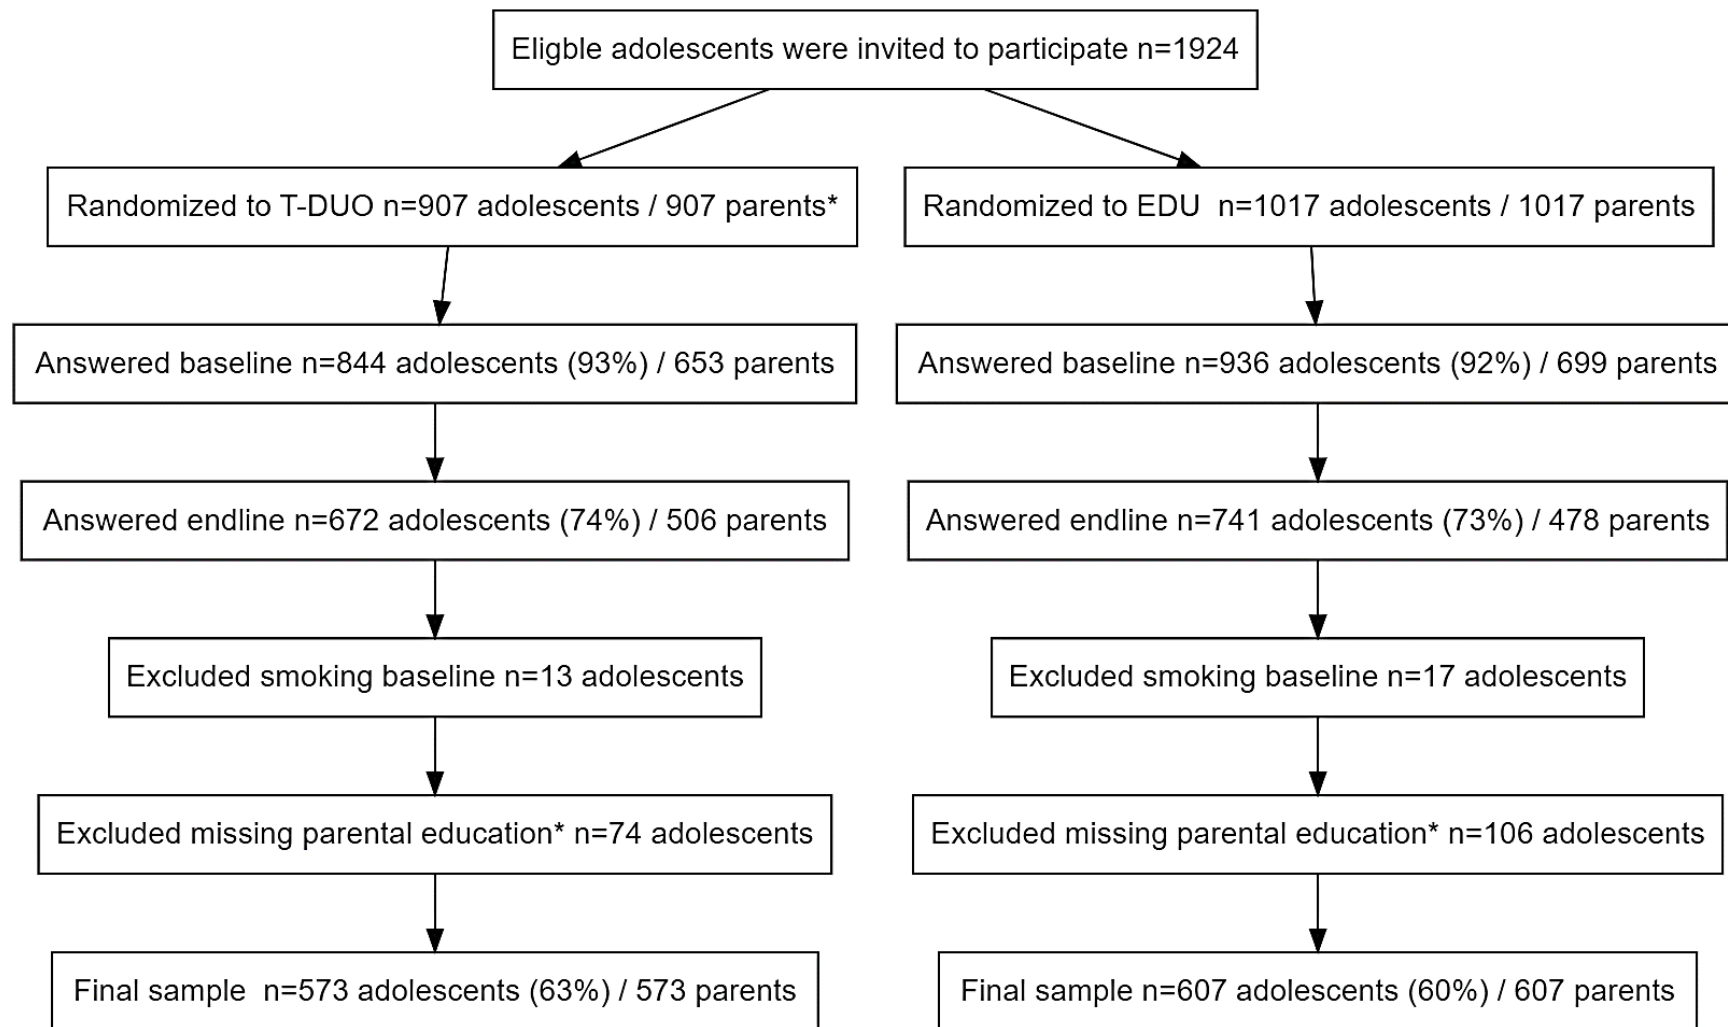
Eligible adolescents were invited to participate n=1924

Randomized to T-DUO n=907 adolescents / 907 parents*

Answered baseline n=844 adolescents (93%) / 653 parents

Answered endline n=672 adolescents (74%) / 506 parents

Excluded smoking baseline n=13 adolescents

Excluded missing parental education* n=74 adolescents

Final sample n=573 adolescents (63%) / 573 parents

Randomized to EDU n=1017 adolescents / 1017 parents

Answered baseline n=936 adolescents (92%) / 699 parents

Answered endline n=741 adolescents (73%) / 478 parents

Excluded smoking baseline n=17 adolescents

Excluded missing parental education* n=106 adolescents

Final sample n=607 adolescents (60%) / 607 parents